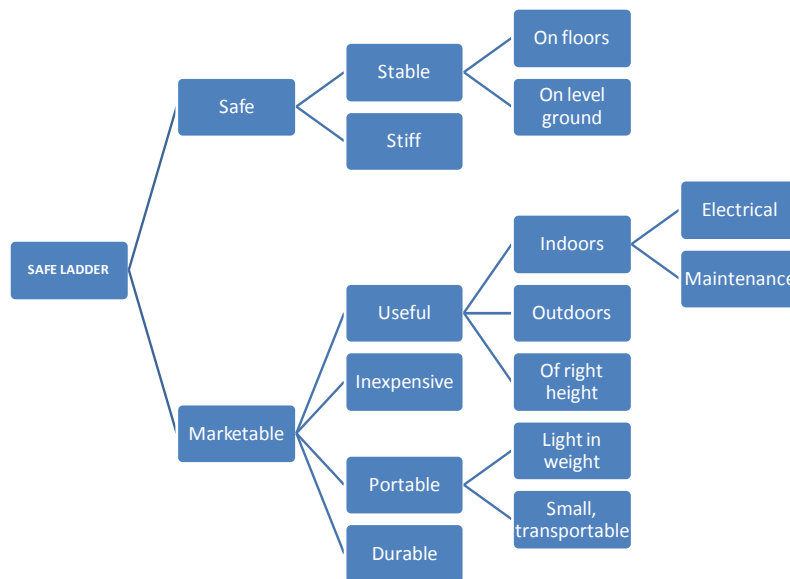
SAFE LADDER

Safe

Stable

On floors

On level ground

Stiff

Marketable

Useful

Indoors

Electrical

Maintenance

Outdoors

Of right height

Inexpensive

Portable

Light in weight

Small, transportable

Durable